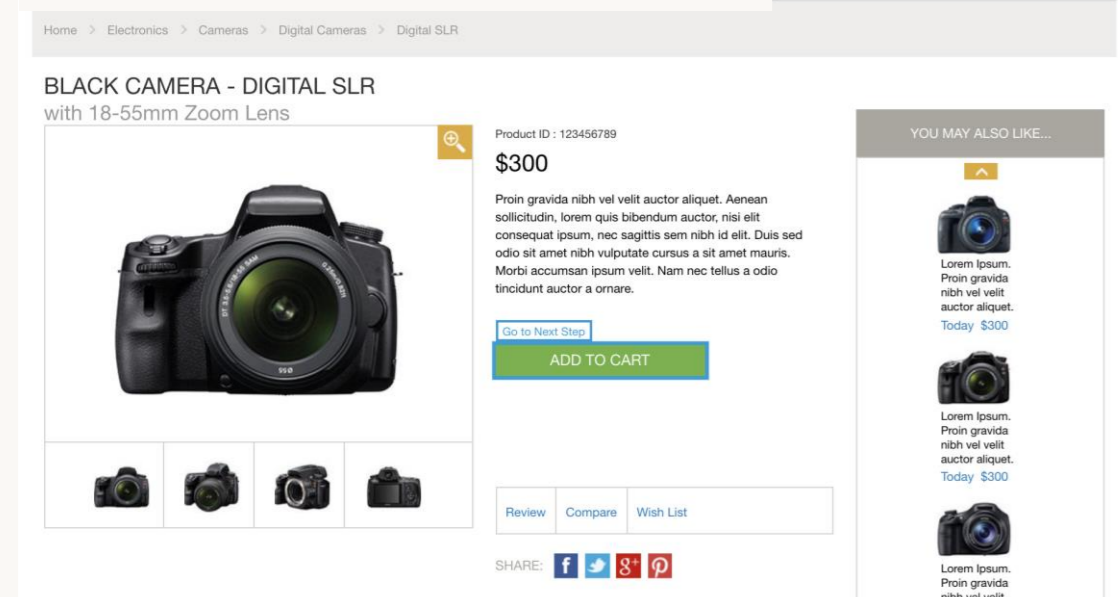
Home > Electronics > Cameras > Digital Cameras > Digital SLR

BLACK CAMERA - DIGITAL SLR
with 18-55mm Zoom Lens

Product ID : 123456789

$300

Proin gravida nibh vel velit auctor aliquet. Aenean sollicitudin, lorem quis bibendum auctor, nisi elit consequat ipsum, nec sagittis sem nibh id elit. Duis sed odio sit amet nibh vulputate cursus a sit amet mauris. Morbi accumsan ipsum velit. Nam nec tellus a odio tincidunt auctor a ornare.

Go to Next Step

ADD TO CART

| Review | Compare | Wish List |
|---|---|---|

SHARE: f 8+

YOU MAY ALSO LIKE...

Lorem Ipsum. Proin gravida nibh vel velit auctor aliquet.
Today $300

Lorem Ipsum. Proin gravida nibh vel velit auctor aliquet.
Today $300

Lorem Ipsum. Proin gravida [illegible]